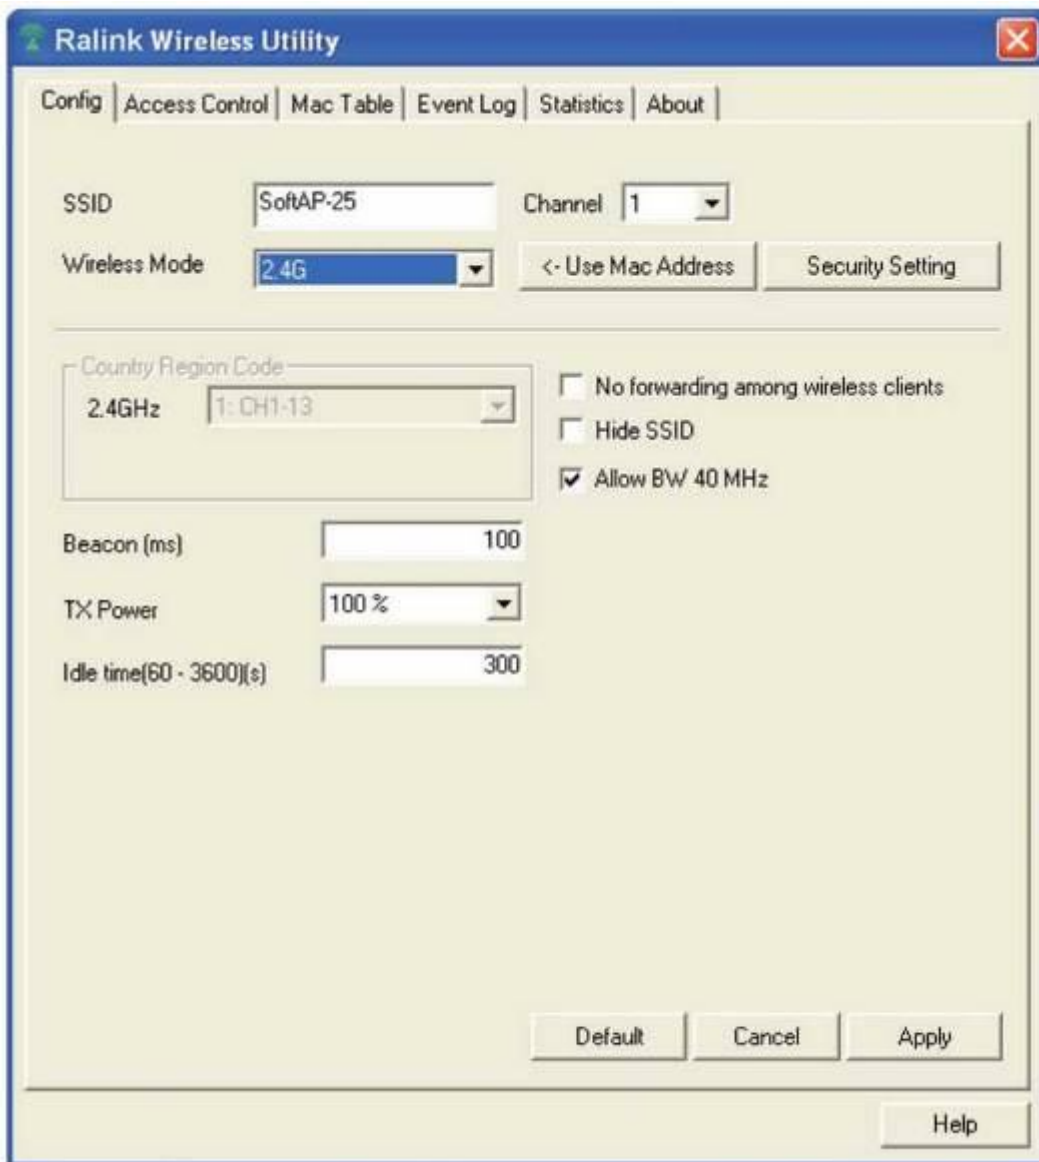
Ralink Wireless Utility

Config | Access Control | Mac Table | Event Log | Statistics | About

SSID SoftAP-25

Channel 1

Wireless Mode 2.4G

<- Use Mac Address

Security Setting

Country Region Code

2.4GHz 1: CH1-13

No forwarding among wireless clients

Hide SSID

Allow BW 40 MHz

Beacon (ms) 100

TX Power 100 %

Idle time(60 - 3600)(s) 300

Default

Cancel

Apply

Help